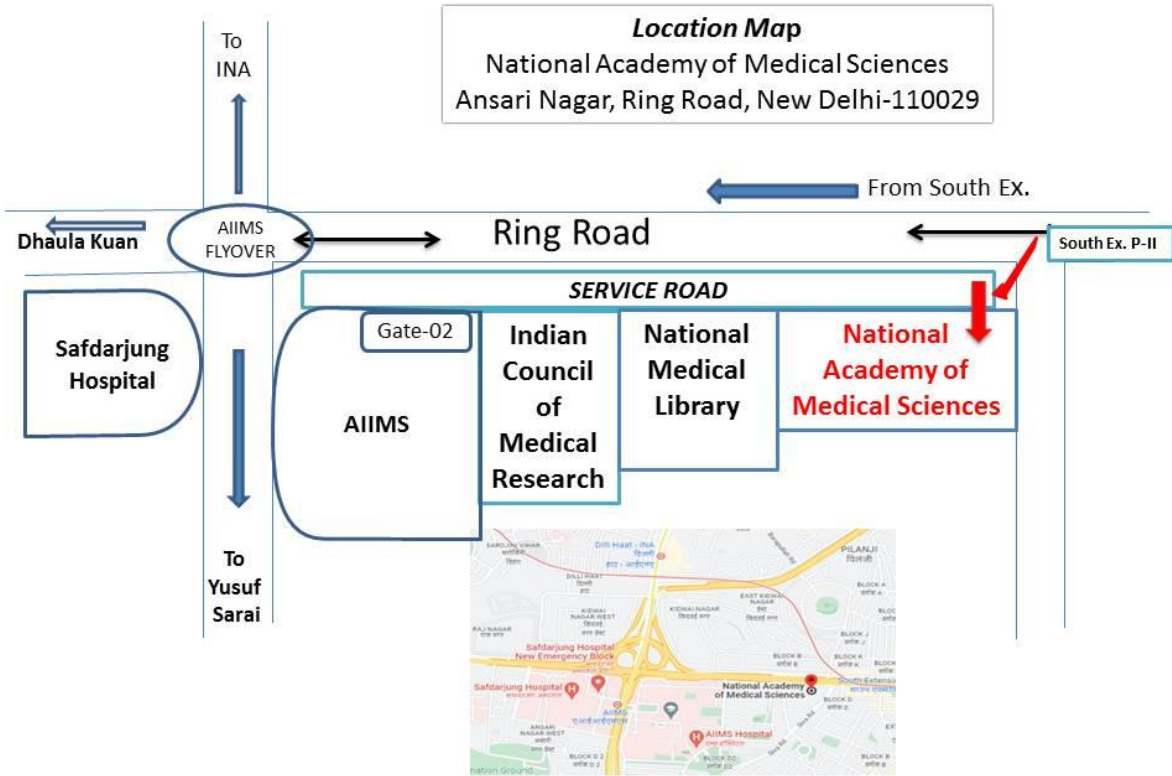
**Location Map**
National Academy of Medical Sciences
Ansari Nagar, Ring Road, New Delhi-110029

To INA

From South Ex.

Dhaula Kuan

AIIMS FLYOVER

Ring Road

South Ex. P-II

SERVICE ROAD

Safdarjung Hospital

Gate-02

AIIMS

Indian Council of Medical Research

National Medical Library

National Academy of Medical Sciences

To Yusuf Sarai

Dilli Haat - INA

PILANJI

SAROJINI VIHAR

DILLI HAAT

KIDWAI NAGAR WEST

KIDWAI NAGAR

EAST KIDWAI NAGAR

RAJ NAGAR

BLOCK A

BLOCK J

BLOCK B

BLOCK K

Safdarjung Hospital New Emergency Block

Safdarjung Hospital

National Academy of Medical Sciences

South Extension

AIIMS

ANSARI NAGAR WEST

AIIMS Hospital

BLOCK D

nation Ground